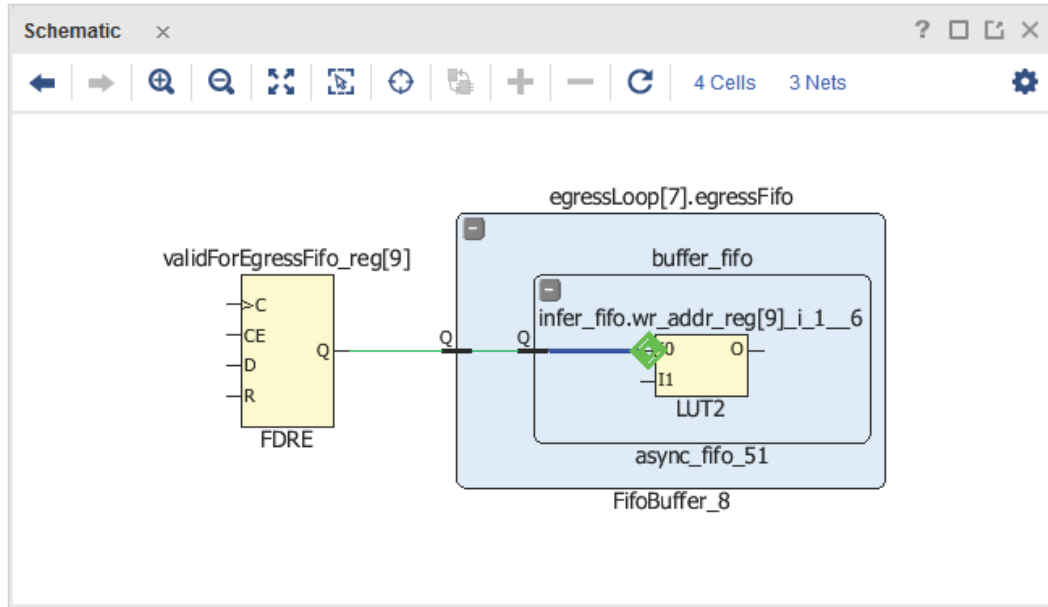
Schematic ×

? □ ⧉ ×

4 Cells 3 Nets

egressLoop[7].egressFifo

buffer_fifo

validForEgressFifo_reg[9]

infer_fifo.wr_addr_reg[9]_i_1__6

>C
CE
D
R

Q

Q

Q

I0

I1

O

LUT2

FDRE

async_fifo_51

FifoBuffer_8